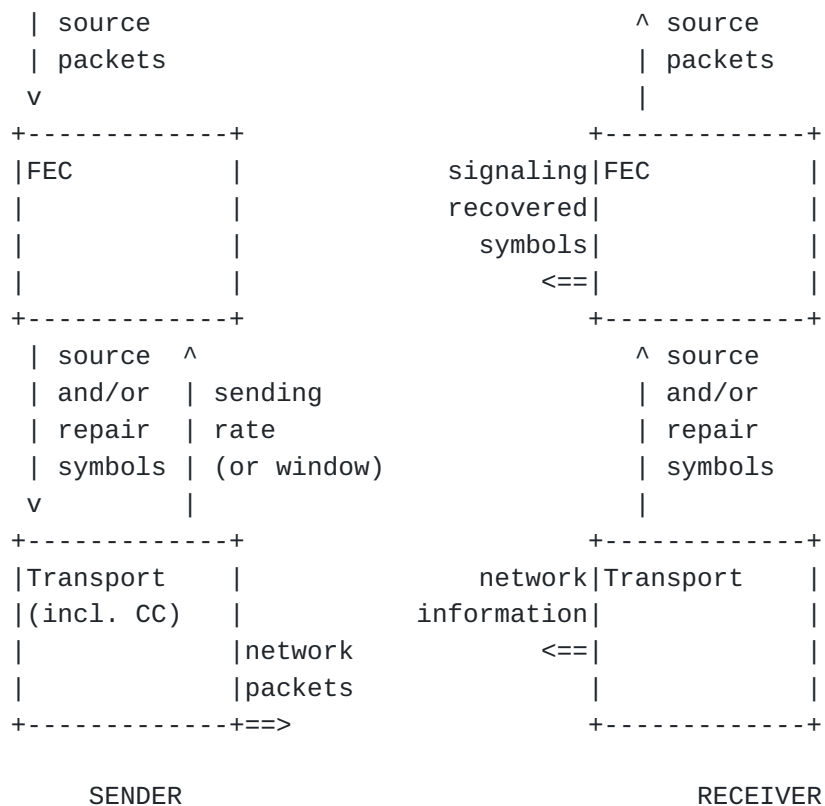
| source                                  ^ source
 | packets                                 | packets
 v                                         |
+------------+                          +------------+
|FEC         |                 signaling|FEC         |
|            |                 recovered|            |
|            |                   symbols|            |
|            |                       <==|            |
+------------+                          +------------+
 | source  ^                               ^ source
 | and/or  | sending                       | and/or
 | repair  | rate                          | repair
 | symbols | (or window)                   | symbols
 v         |                               |
+------------+                          +------------+
|Transport   |                   network|Transport   |
|(incl. CC)  |               information|            |
|            |network              <==|            |
|            |packets                 |            |
+------------+==>                       +------------+

    SENDER                                  RECEIVER